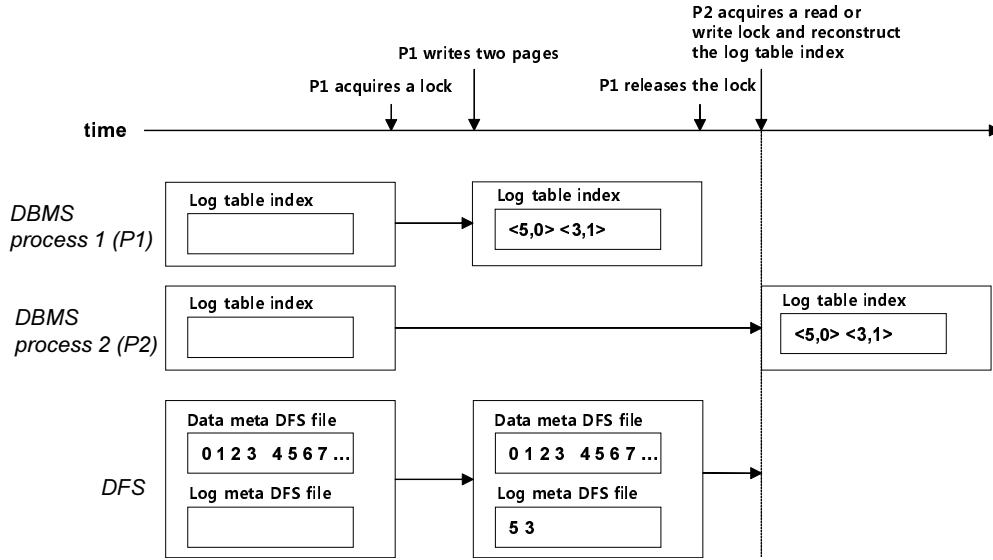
P2 acquires a read or write lock and reconstruct the log table index

P1 writes two pages

P1 acquires a lock

P1 releases the lock

time

DBMS process 1 (P1)

Log table index

Log table index

<5,0> <3,1>

DBMS process 2 (P2)

Log table index

Log table index

<5,0> <3,1>

DFS

Data meta DFS file

0 1 2 3 4 5 6 7 …

Log meta DFS file

Data meta DFS file

0 1 2 3 4 5 6 7 …

Log meta DFS file

5 3